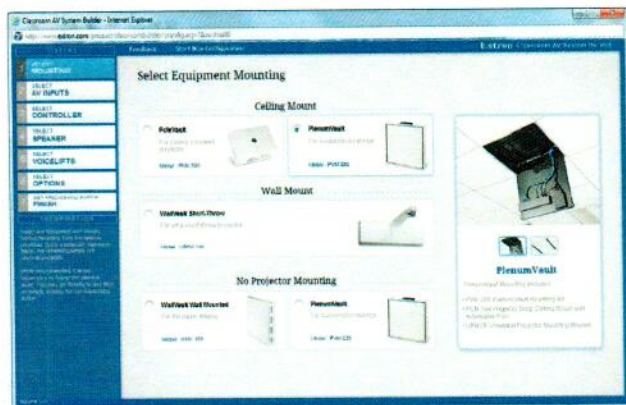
Classroom AV System Builder - Internet Explorer

Feedback

Extron

SELECT MOUNTING

SELECT AV INPUTS

SELECT CONTROLLER

SELECT SPEAKER

SELECT VOICELIFT

SELECT OPTIONS

FINISH

Select Equipment Mounting

Ceiling Mount

PoleVault

PlenumVault

Wall Mount

WallVault Short-Throw

No Projector Mounting

WallVault Wall Mounted

PlenumVault

PlenumVault